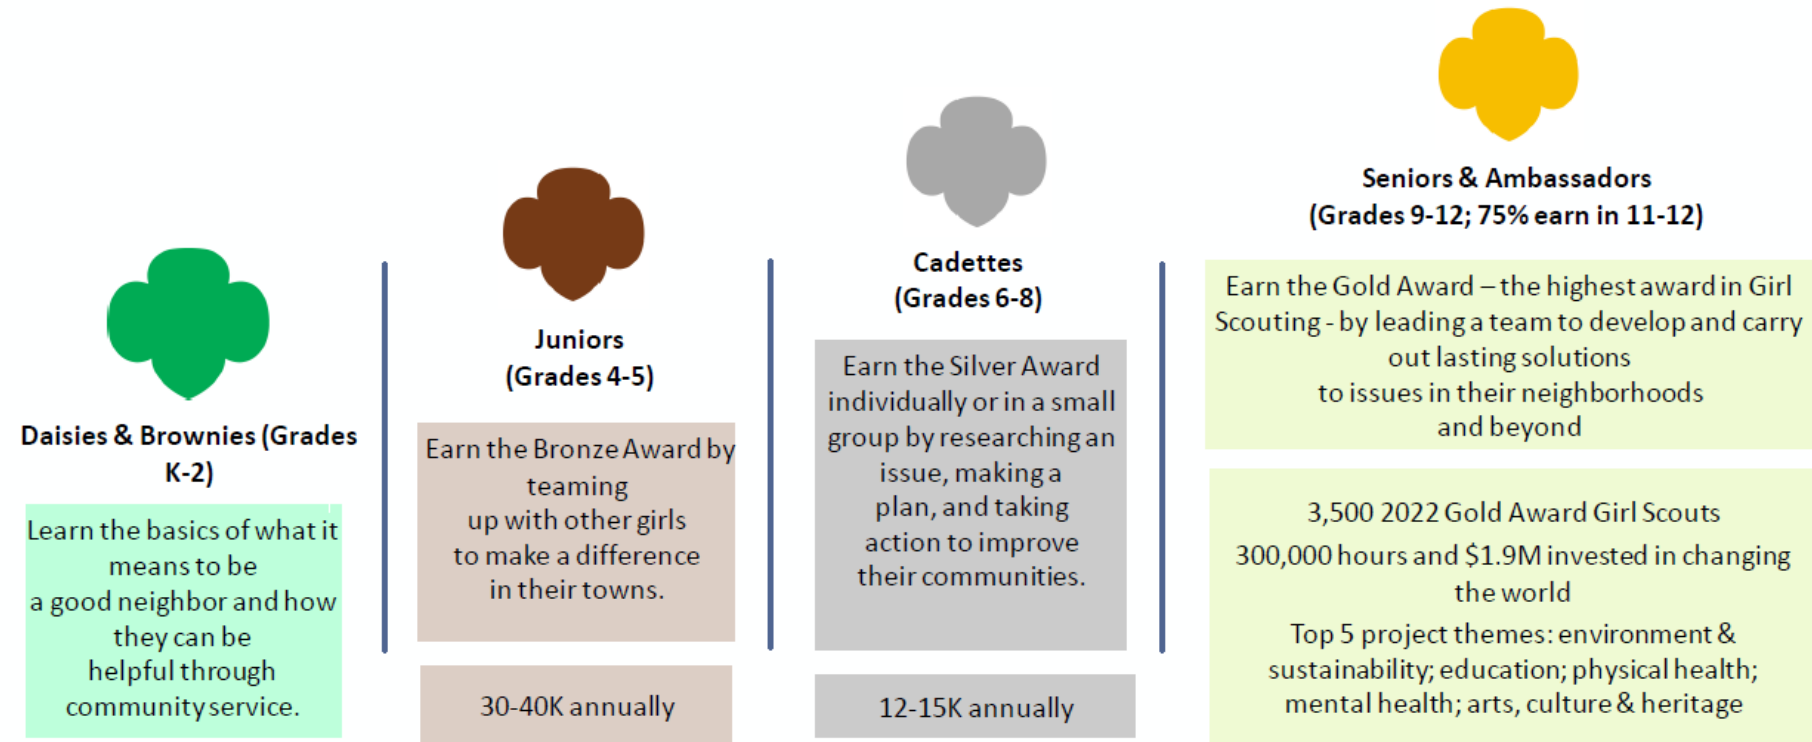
Daisies & Brownies (Grades K-2)

Learn the basics of what it means to be a good neighbor and how they can be helpful through community service.

Juniors (Grades 4-5)

Earn the Bronze Award by teaming up with other girls to make a difference in their towns.

30-40K annually

Cadettes (Grades 6-8)

Earn the Silver Award individually or in a small group by researching an issue, making a plan, and taking action to improve their communities.

12-15K annually

Seniors & Ambassadors (Grades 9-12; 75% earn in 11-12)

Earn the Gold Award – the highest award in Girl Scouting - by leading a team to develop and carry out lasting solutions to issues in their neighborhoods and beyond

3,500 2022 Gold Award Girl Scouts

300,000 hours and $1.9M invested in changing the world

Top 5 project themes: environment & sustainability; education; physical health; mental health; arts, culture & heritage